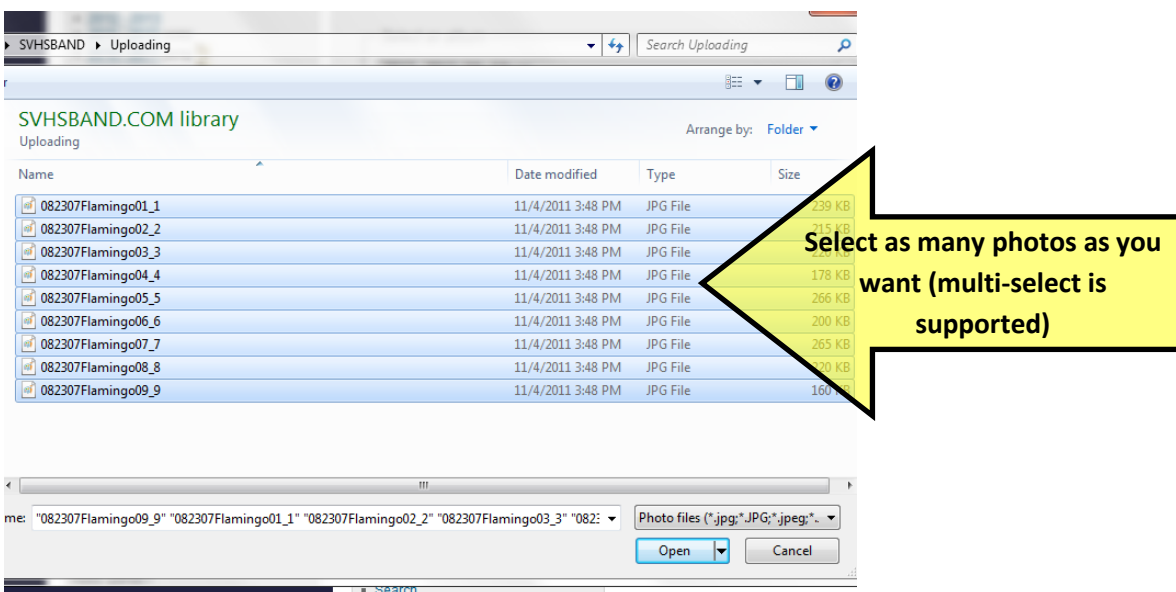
SVHSBAND ▸ Uploading

Search Uploading

SVHSBAND.COM library
Uploading

Arrange by: Folder

| Name | Date modified | Type | Size |
|---|---|---|---|
| 082307Flamingo01_1 | 11/4/2011 3:48 PM | JPG File | 239 KB |
| 082307Flamingo02_2 | 11/4/2011 3:48 PM | JPG File | 215 KB |
| 082307Flamingo03_3 | 11/4/2011 3:48 PM | JPG File | 220 KB |
| 082307Flamingo04_4 | 11/4/2011 3:48 PM | JPG File | 178 KB |
| 082307Flamingo05_5 | 11/4/2011 3:48 PM | JPG File | 266 KB |
| 082307Flamingo06_6 | 11/4/2011 3:48 PM | JPG File | 200 KB |
| 082307Flamingo07_7 | 11/4/2011 3:48 PM | JPG File | 265 KB |
| 082307Flamingo08_8 | 11/4/2011 3:48 PM | JPG File | 220 KB |
| 082307Flamingo09_9 | 11/4/2011 3:48 PM | JPG File | 160 KB |

Select as many photos as you want (multi-select is supported)

me: "082307Flamingo09_9" "082307Flamingo01_1" "082307Flamingo02_2" "082307Flamingo03_3" "0823

Photo files (*.jpg;*.JPG;*.jpeg;*.

Open

Cancel

Search